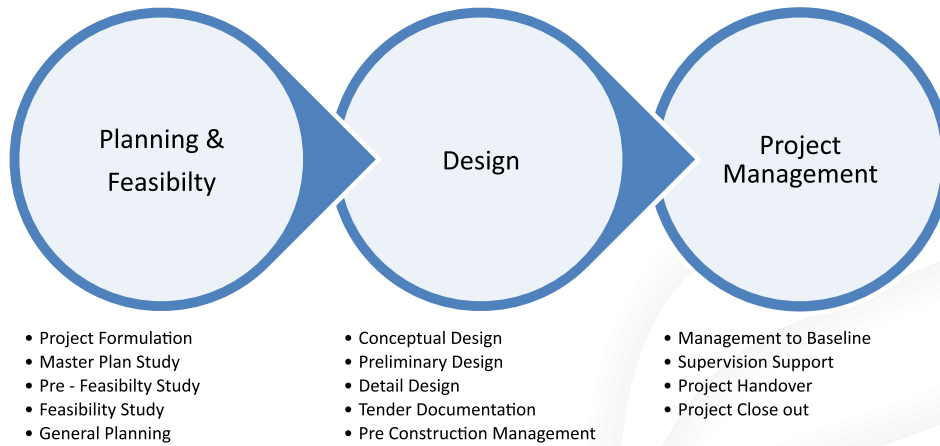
Planning & Feasibilty

Design

Project Management

• Project Formulation
• Master Plan Study
• Pre - Feasibilty Study
• Feasibility Study
• General Planning

• Conceptual Design
• Preliminary Design
• Detail Design
• Tender Documentation
• Pre Construction Management

• Management to Baseline
• Supervision Support
• Project Handover
• Project Close out